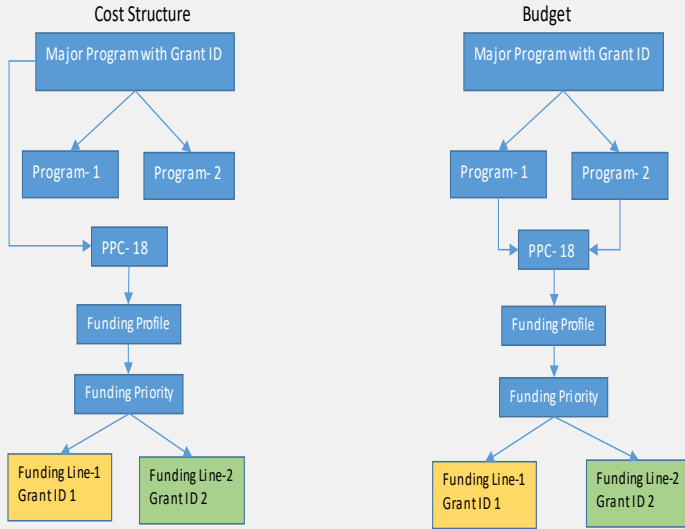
Cost Structure

Major Program with Grant ID

Program- 1

Program- 2

PPC- 18

Funding Profile

Funding Priority

Funding Line-1
Grant ID 1

Funding Line-2
Grant ID 2

Budget

Major Program with Grant ID

Program- 1

Program- 2

PPC- 18

Funding Profile

Funding Priority

Funding Line-1
Grant ID 1

Funding Line-2
Grant ID 2